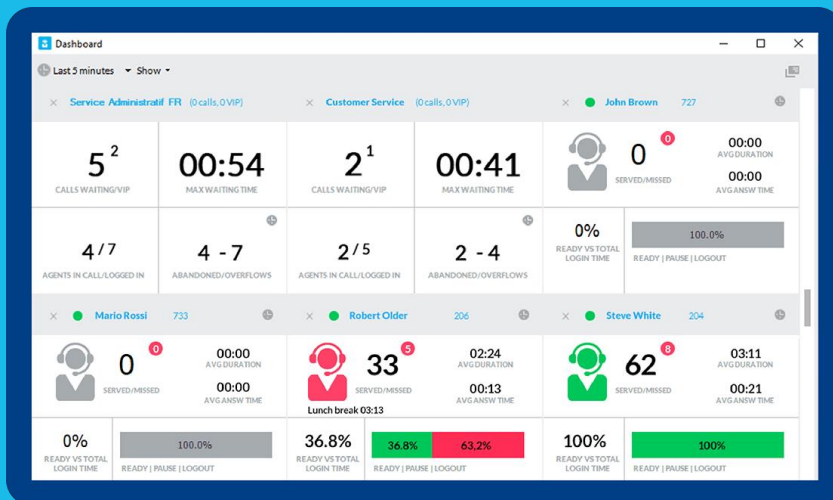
Dashboard

Last 5 minutes Show

Service Administratif FR (0 calls, 0 VIP)

Customer Service (0 calls, 0 VIP)

John Brown 727

$5^2$
CALLS WAITING/VIP

00:54
MAX WAITING TIME

$2^1$
CALLS WAITING/VIP

00:41
MAX WAITING TIME

0
0
SERVED/MISSED

00:00
AVG DURATION

00:00
AVG ANSW TIME

$4/7$
AGENTS IN CALL/LOGGED IN

4 - 7
ABANDONED/OVERFLOWS

$2/5$
AGENTS IN CALL/LOGGED IN

2 - 4
ABANDONED/OVERFLOWS

0%
READY VS TOTAL LOGIN TIME

100.0%
READY | PAUSE | LOGOUT

Mario Rossi 733

Robert Older 206

Steve White 204

0
0
SERVED/MISSED

00:00
AVG DURATION

00:00
AVG ANSW TIME

33
5
SERVED/MISSED

02:24
AVG DURATION

00:13
AVG ANSW TIME

Lunch break 03:13

62
8
SERVED/MISSED

03:11
AVG DURATION

00:21
AVG ANSW TIME

0%
READY VS TOTAL LOGIN TIME

100.0%
READY | PAUSE | LOGOUT

36.8%
READY VS TOTAL LOGIN TIME

36.8% 63,2%
READY | PAUSE | LOGOUT

100%
READY VS TOTAL LOGIN TIME

100%
READY | PAUSE | LOGOUT